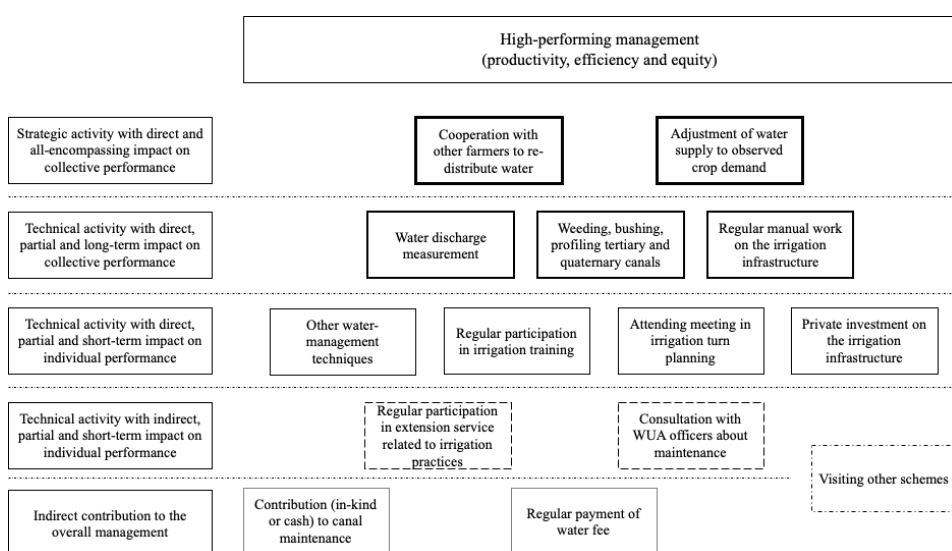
High-performing management (productivity, efficiency and equity)

Strategic activity with direct and all-encompassing impact on collective performance

Cooperation with other farmers to re-distribute water

Adjustment of water supply to observed crop demand

Technical activity with direct, partial and long-term impact on collective performance

Water discharge measurement

Weeding, bushing, profiling tertiary and quaternary canals

Regular manual work on the irrigation infrastructure

Technical activity with direct, partial and short-term impact on individual performance

Other water-management techniques

Regular participation in irrigation training

Attending meeting in irrigation turn planning

Private investment on the irrigation infrastructure

Technical activity with indirect, partial and short-term impact on individual performance

Regular participation in extension service related to irrigation practices

Consultation with WUA officers about maintenance

Visiting other schemes

Indirect contribution to the overall management

Contribution (in-kind or cash) to canal maintenance

Regular payment of water fee